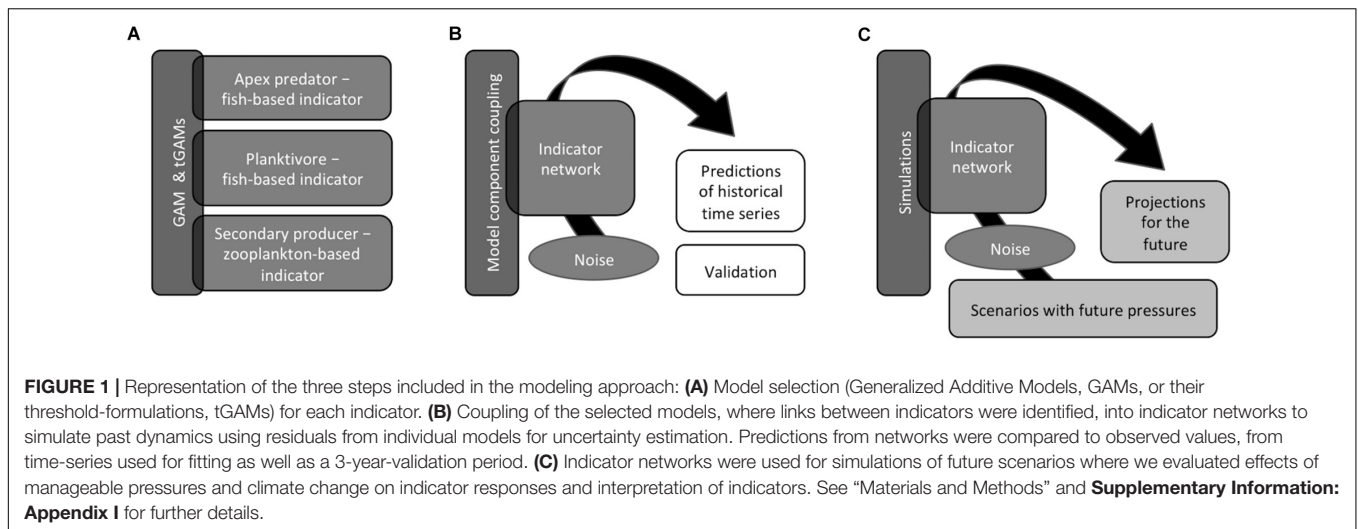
A

GAM & tGAMs

Apex predator – fish-based indicator

Planktivore – fish-based indicator

Secondary producer – zooplankton-based indicator

B

Model component coupling

Indicator network

Predictions of historical time series

Noise

Validation

C

Simulations

Indicator network

Projections for the future

Noise

Scenarios with future pressures

FIGURE 1 | Representation of the three steps included in the modeling approach: (A) Model selection (Generalized Additive Models, GAMs, or their threshold-formulations, tGAMs) for each indicator. (B) Coupling of the selected models, where links between indicators were identified, into indicator networks to simulate past dynamics using residuals from individual models for uncertainty estimation. Predictions from networks were compared to observed values, from time-series used for fitting as well as a 3-year-validation period. (C) Indicator networks were used for simulations of future scenarios where we evaluated effects of manageable pressures and climate change on indicator responses and interpretation of indicators. See "Materials and Methods" and Supplementary Information: Appendix I for further details.